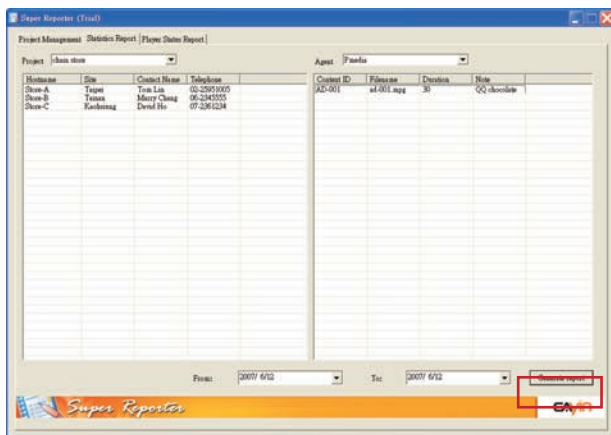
Super Reporter (Trial)

Project Management | Statistics Report | Player Status Report

Project: chain store

| Hostname | Site | Contact Name | Telephone |
|---|---|---|---|
| Store-A | Taipei | Tom Lin | 02-25951005 |
| Store-B | Tainan | Marry Chang | 06-2345555 |
| Store-C | Kaohsiung | David Ho | 07-2361234 |

Agent: Fmedia

| Content ID | Filename | Duration | Note |
|---|---|---|---|
| AD-001 | ad-001.mpg | 30 | QQ chocolate |

From: 2007 6/12

To: 2007 6/12

Generate report

Super Reporter

CAYIN